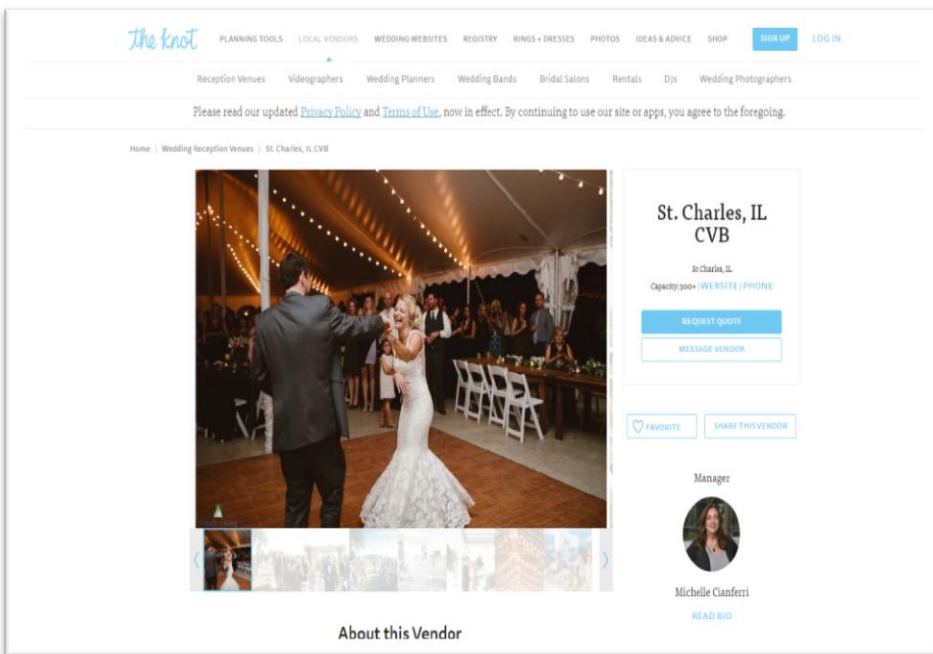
the knot PLANNING TOOLS LOCAL VENDORS WEDDING WEBSITES REGISTRY RINGS + DRESSES PHOTOS IDEAS & ADVICE SHOP SIGN UP LOG IN

Reception Venues Videographers Wedding Planners Wedding Bands Bridal Salons Rentals DJs Wedding Photographers

Please read our updated Privacy Policy and Terms of Use, now in effect. By continuing to use our site or apps, you agree to the foregoing.

Home 〉 Wedding Reception Venues 〉 St. Charles, IL CVB

St. Charles, IL CVB

St Charles, IL

Capacity: 300+ | WEBSITE | PHONE

REQUEST QUOTE

MESSAGE VENDOR

FAVORITE

SHARE THIS VENDOR

Manager

Michelle Cianferri

READ BIO

About this Vendor